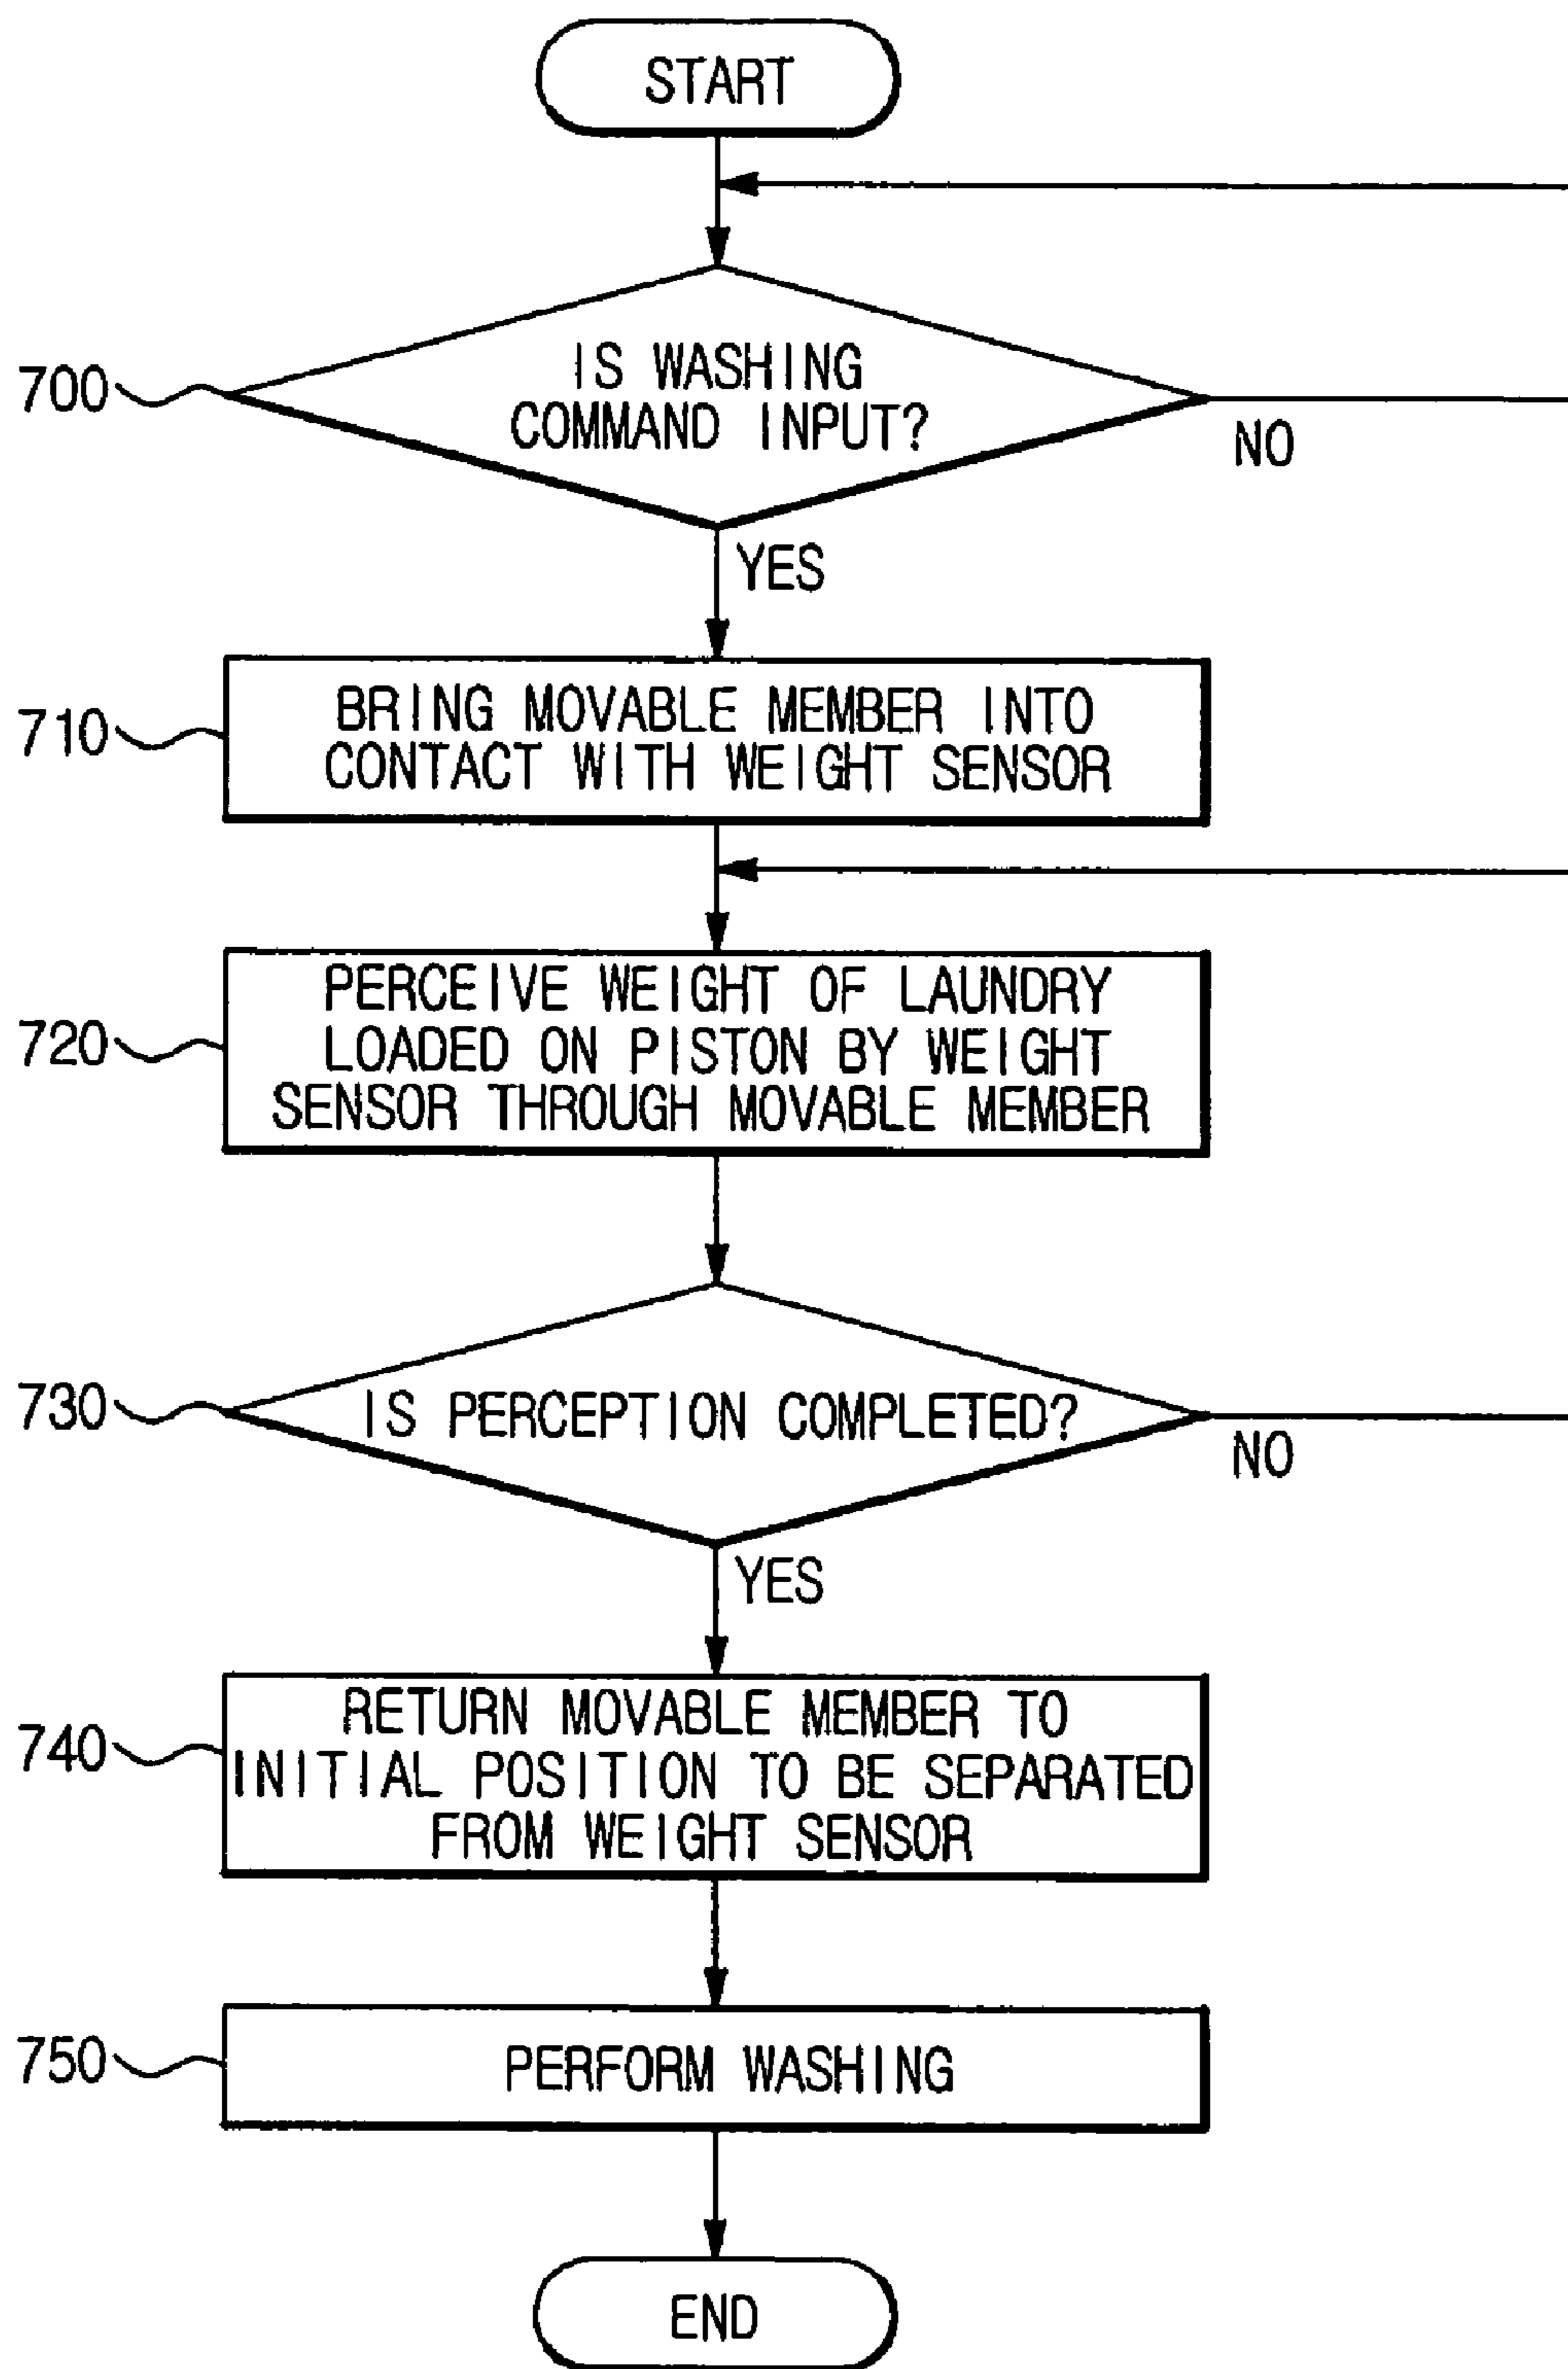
START

700 IS WASHING COMMAND INPUT?

NO

YES

710 BRING MOVABLE MEMBER INTO CONTACT WITH WEIGHT SENSOR

720 PERCEIVE WEIGHT OF LAUNDRY LOADED ON PISTON BY WEIGHT SENSOR THROUGH MOVABLE MEMBER

730 IS PERCEPTION COMPLETED?

NO

YES

740 RETURN MOVABLE MEMBER TO INITIAL POSITION TO BE SEPARATED FROM WEIGHT SENSOR

750 PERFORM WASHING

END